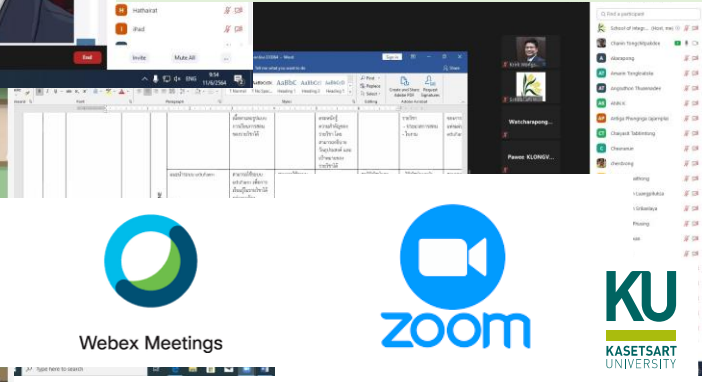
Hathairat

iPad

Invite

Mute All

End

9:34

11/6/2564

ENG

Webex Meetings

zoom

KU

KASETSART UNIVERSITY

Find a participant

School of integr... (Host, me)

Chanin Yongchiljabiles

Akarapong

Amarin Tongkraisila

Angsathon Thuanwadee

ANM K

Antiga Phongnga Igamphi

Chaiyanit Takhkerdong

Chasnarun

chenbong

Watcharapong

Pawee KLONGV...

Word

Sign in

Tell me what you want to do

AaBbCcI

AaBbCc

AaBbCcD

AaBbCcD

Normal

No Spac...

Heading 1

Heading 2

Heading 3

Find

Replace

Select

Create and Share Adobe PDF

Request Signatures

Font

Paragraph

Styles

Editing

Adobe Acrobat

Type here to search